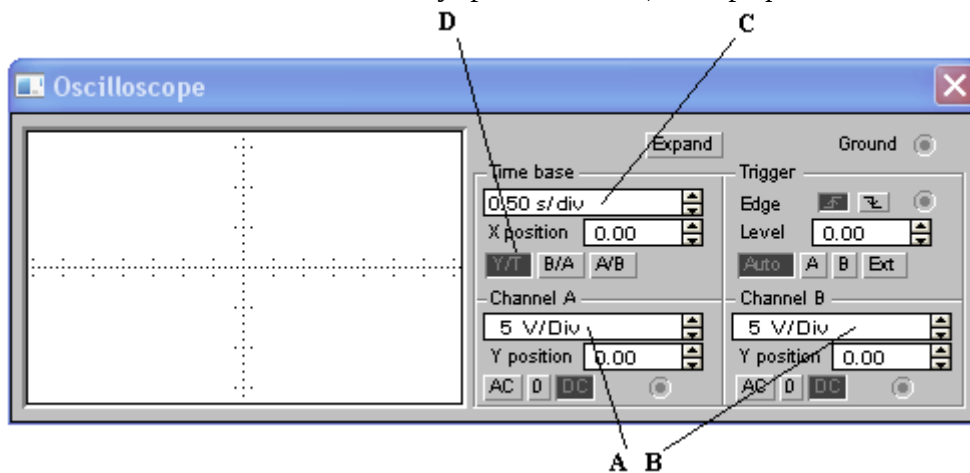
D

C

Oscilloscope

Expand

Ground

Time base

0.50 s/div

X position 0.00

Y/T B/A A/B

Trigger

Edge

Level 0.00

Auto A B Ext

Channel A

5 V/Div

Y position 0.00

AC 0 DC

Channel B

5 V/Div

Y position 0.00

AC 0 DC

A B